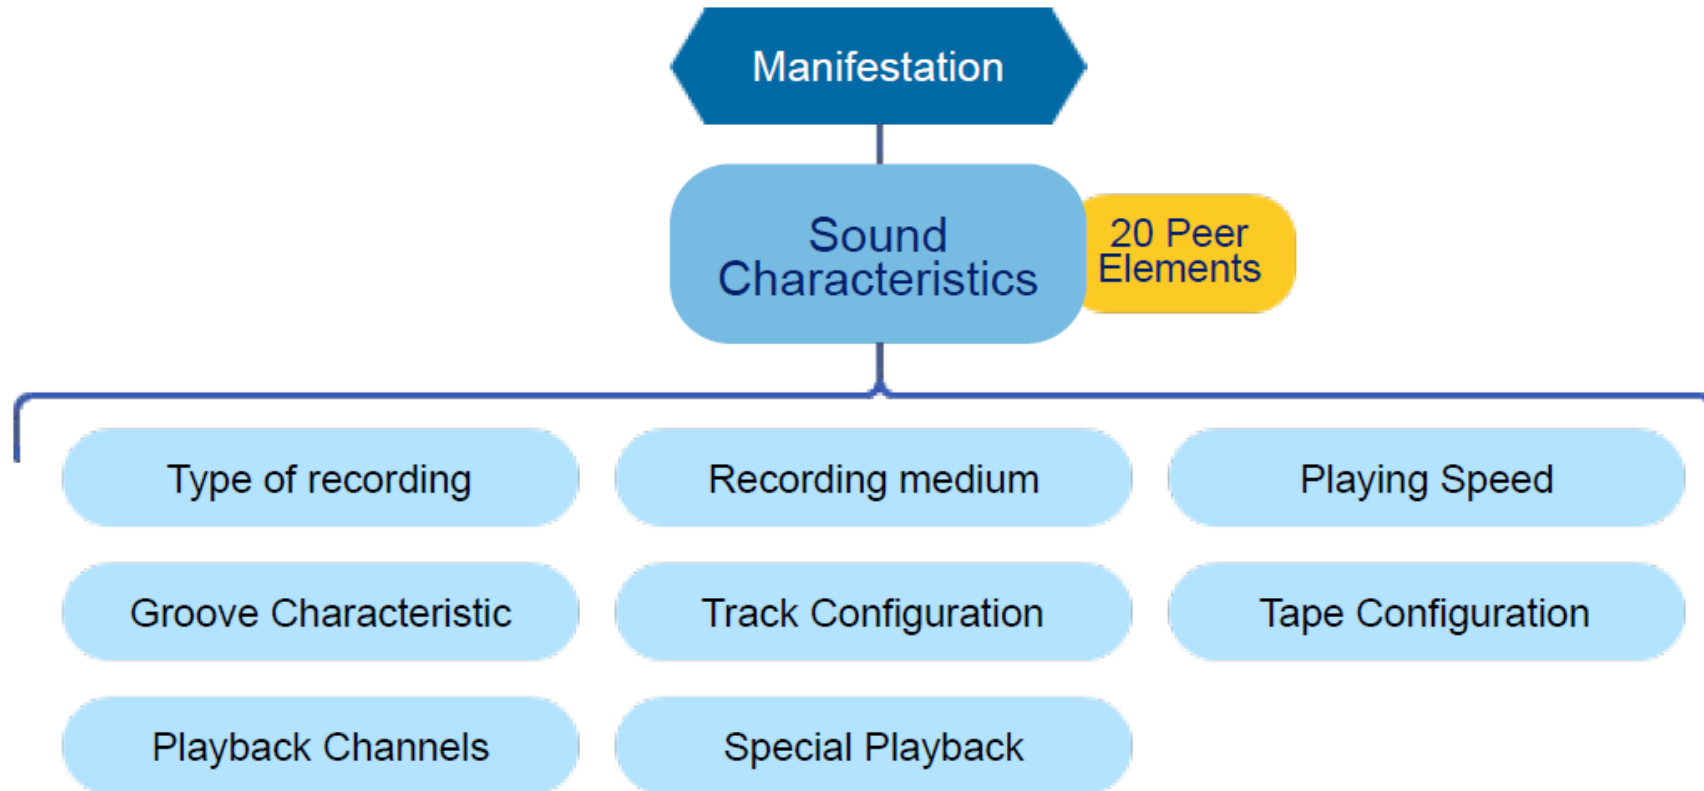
Manifestation

Sound Characteristics

20 Peer Elements

Type of recording

Recording medium

Playing Speed

Groove Characteristic

Track Configuration

Tape Configuration

Playback Channels

Special Playback